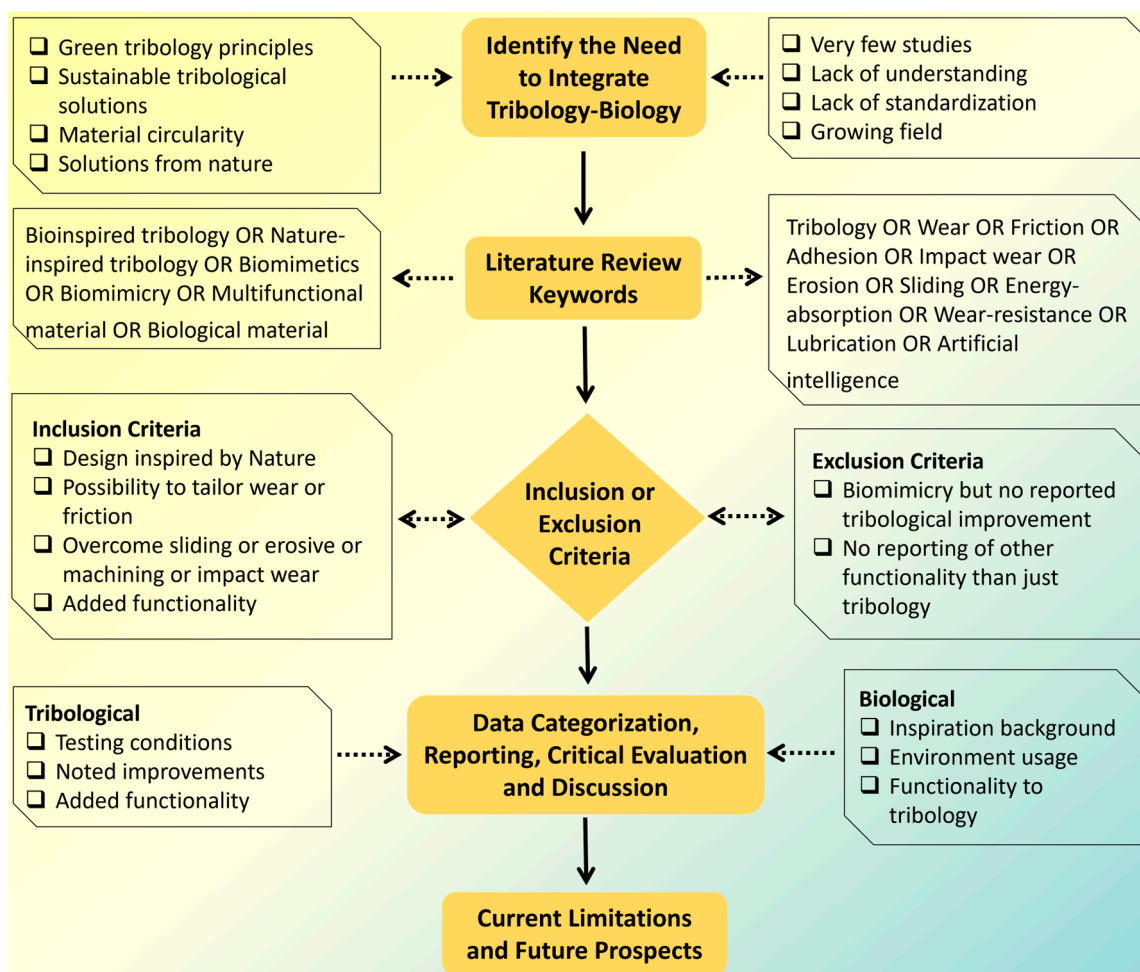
❑ Green tribology principles
❑ Sustainable tribological solutions
❑ Material circularity
❑ Solutions from nature

Identify the Need to Integrate Tribology-Biology

❑ Very few studies
❑ Lack of understanding
❑ Lack of standardization
❑ Growing field

Bioinspired tribology OR Nature-inspired tribology OR Biomimetics OR Biomimicry OR Multifunctional material OR Biological material

Literature Review Keywords

Tribology OR Wear OR Friction OR Adhesion OR Impact wear OR Erosion OR Sliding OR Energy-absorption OR Wear-resistance OR Lubrication OR Artificial intelligence

Inclusion Criteria
❑ Design inspired by Nature
❑ Possibility to tailor wear or friction
❑ Overcome sliding or erosive or machining or impact wear
❑ Added functionality

Inclusion or Exclusion Criteria

Exclusion Criteria
❑ Biomimicry but no reported tribological improvement
❑ No reporting of other functionality than just tribology

Tribological
❑ Testing conditions
❑ Noted improvements
❑ Added functionality

Data Categorization, Reporting, Critical Evaluation and Discussion

Biological
❑ Inspiration background
❑ Environment usage
❑ Functionality to tribology

Current Limitations and Future Prospects